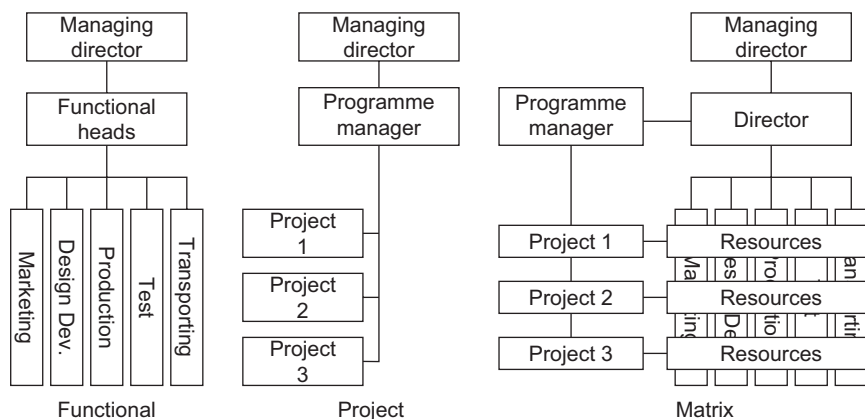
Managing director

Functional heads

Marketing

Design Dev.

Production

Test

Transporting

Functional

Managing director

Programme manager

Project 1

Project 2

Project 3

Project

Managing director

Programme manager

Director

Project 1

Resources

Project 2

Resources

Project 3

Resources

Ma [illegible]ing

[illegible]es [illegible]De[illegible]

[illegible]ro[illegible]ctio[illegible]

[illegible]

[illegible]an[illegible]rti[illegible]

Matrix